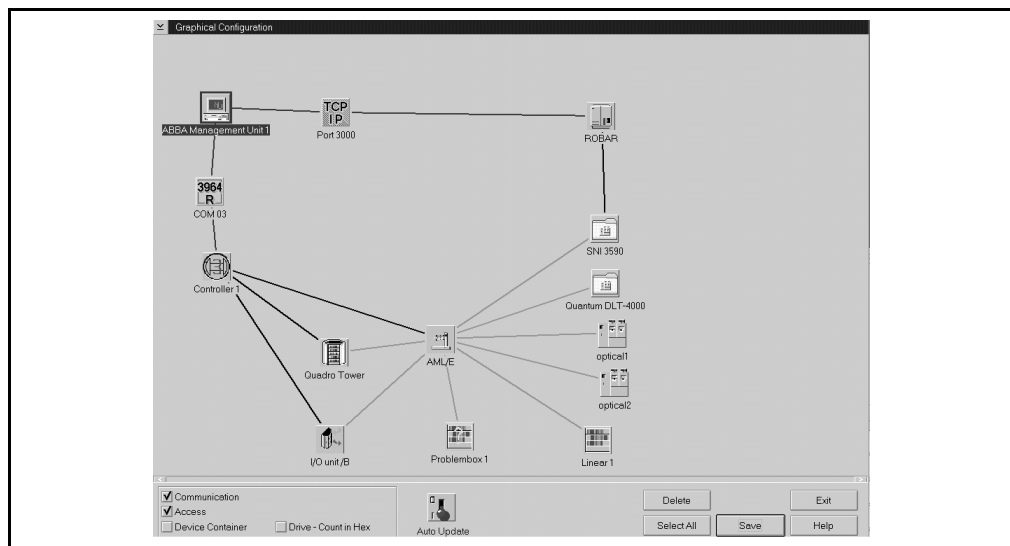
Graphical Configuration

ABBA Management Unit 1

TCP IP
Port 3000

ROBAR

3964 R
COM 03

Controller 1

SNI 3590

Quantum DLT-4000

AML/E

optical1

Quadro Tower

optical2

I/O unit /B

Problembox 1

Linear 1

Communication
Access
Device Container
Drive - Count in Hex

Auto Update

Delete
Exit
Select All
Save
Help